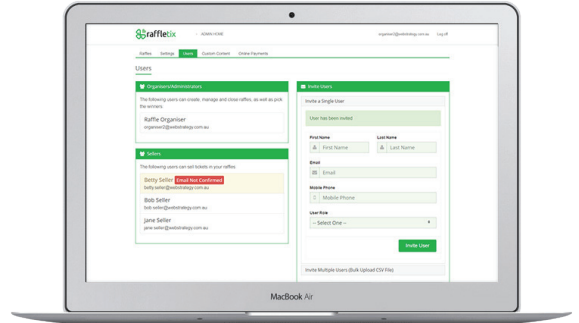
raffletix

ADMIN HOME

organiser2@webstrategy.com.au Log off

Raffles Settings Users Custom Content Online Payments

Users

Organisers/Administrators

The following users can create, manage and close raffles, as well as pick the winners

Raffle Organiser
organiser2@webstrategy.com.au

Sellers

The following users can sell tickets in your raffles

Betty Seller Email Not Confirmed
betty.seller@webstrategy.com.au

Bob Seller
bob.seller@webstrategy.com.au

Jane Seller
jane.seller@webstrategy.com.au

Invite Users

Invite a Single User

User has been invited

First Name
First Name

Last Name
Last Name

Email
Email

Mobile Phone
Mobile Phone

User Role
-- Select One --

Invite User

Invite Multiple Users (Bulk Upload CSV File)

MacBook Air